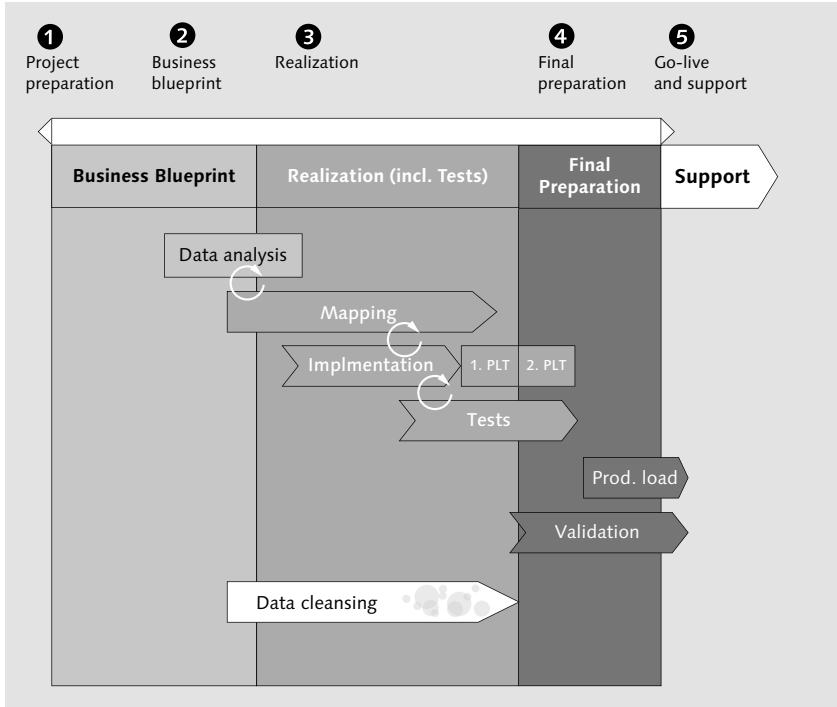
1 Project preparation

2 Business blueprint

3 Realization

4 Final preparation

5 Go-live and support

Business Blueprint

Realization (incl. Tests)

Final Preparation

Support

Data analysis

Mapping

Implmentation

1. PLT

2. PLT

Tests

Prod. load

Validation

Data cleansing